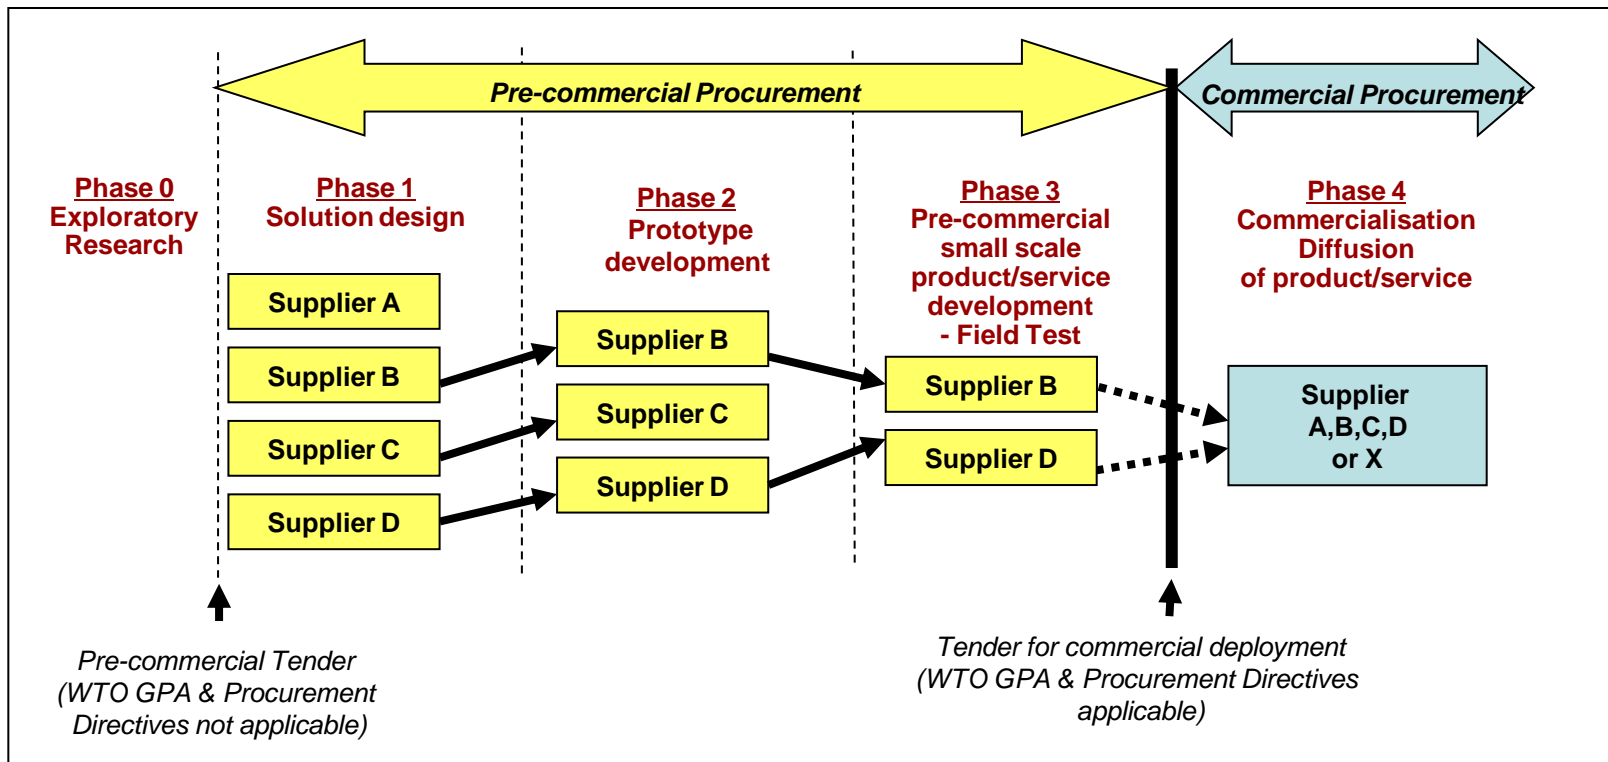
Pre-commercial Procurement

Commercial Procurement

Phase 0
Exploratory Research

Phase 1
Solution design

Supplier A

Supplier B

Supplier C

Supplier D

Phase 2
Prototype development

Supplier B

Supplier C

Supplier D

Phase 3
Pre-commercial small scale product/service development - Field Test

Supplier B

Supplier D

Phase 4
Commercialisation Diffusion of product/service

Supplier A,B,C,D or X

Pre-commercial Tender (WTO GPA & Procurement Directives not applicable)

Tender for commercial deployment (WTO GPA & Procurement Directives applicable)